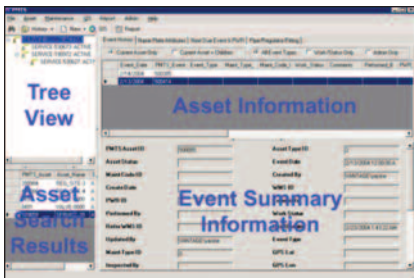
Tree View

Asset Information

Asset Search Results

Event Summary Information

PMTS Asset ID
Asset Status
Maint Code ID
Create Date
PMTS ID
Performed By
Date WMS ID
Updated By
Maint Type ID
Inspected By

Asset Type ID
Event Date
Created By
WMS ID
Event Type
GPS Lat
GPS Lon

Current Asset Only
Current Asset + Children
Work Status Only
Active Only